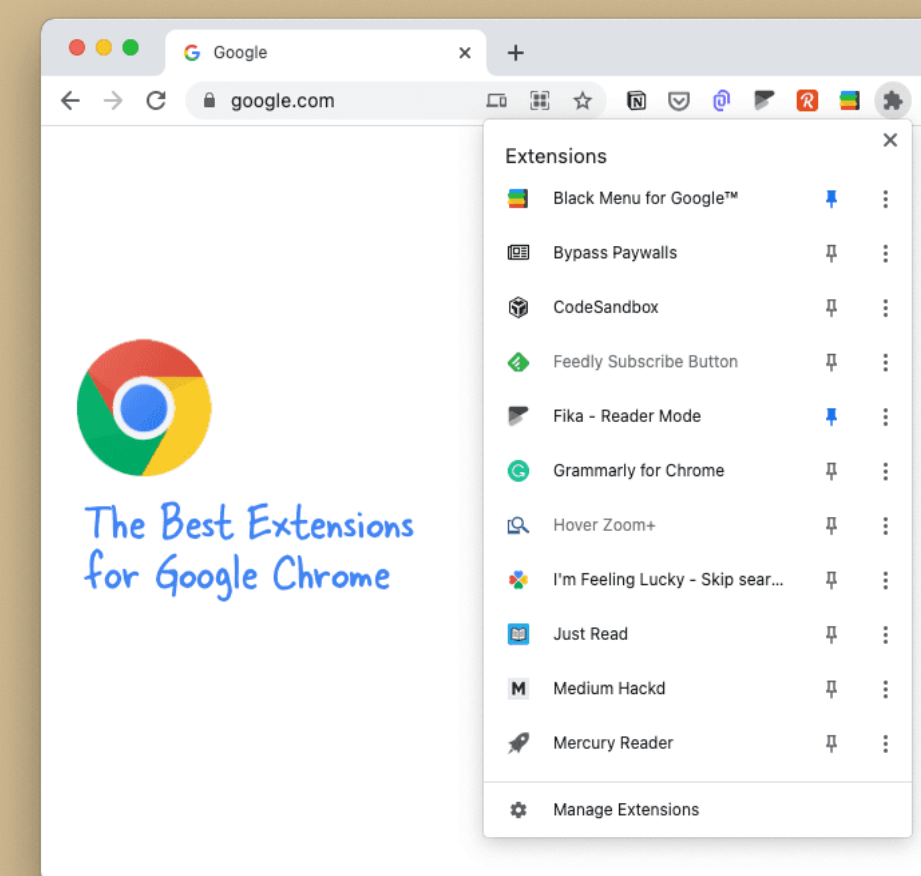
Google
google.com
Extensions
Black Menu for Google™
Bypass Paywalls
CodeSandbox
Feedly Subscribe Button
Fika - Reader Mode
Grammarly for Chrome
Hover Zoom+
I'm Feeling Lucky - Skip sear...
Just Read
Medium Hackd
Mercury Reader
Manage Extensions

The Best Extensions for Google Chrome